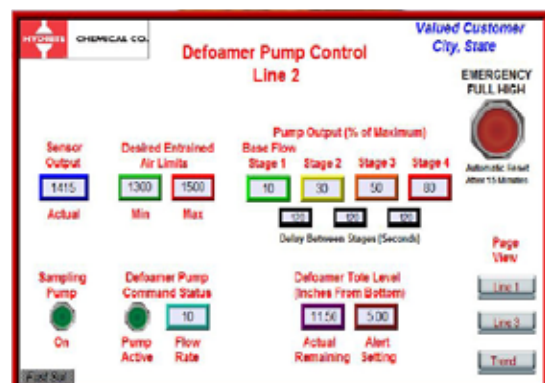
HYDRITE CHEMICAL CO.

Defoamer Pump Control
Line 2

Valued Customer
City, State

EMERGENCY FULL HIGH

Automatic Reset After 15 Minutes

Sensor Output
1415
Actual

Desired Entrained Air Limits
1300 Min
1500 Max

Pump Output (% of Maximum)
Base Flow
Stage 1 10
Stage 2 30
Stage 3 50
Stage 4 80

120 120 120
Delay Between Stages (Seconds)

Sampling Pump
On

Defoamer Pump Command Status
Pump Active
10
Flow Rate

Defoamer Tote Level (Inches From Bottom)
11.50
Actual Remaining
5.00
Alert Setting

Page View
Line 1
Line 3
Trend

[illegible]